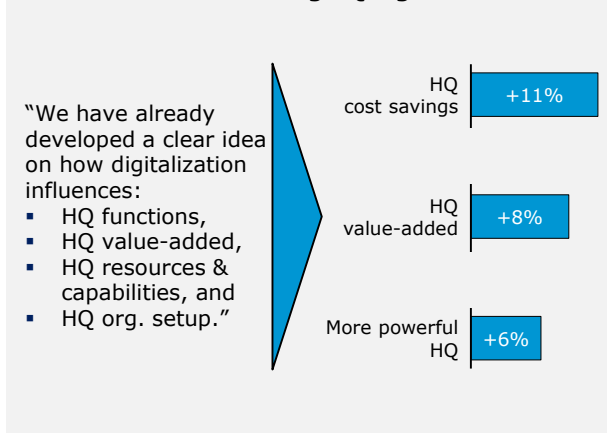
"We have already developed a clear idea on how digitalization influences:

- HQ functions,
- HQ value-added,
- HQ resources & capabilities, and
- HQ org. setup."

HQ cost savings +11%

HQ value-added +8%

More powerful HQ +6%